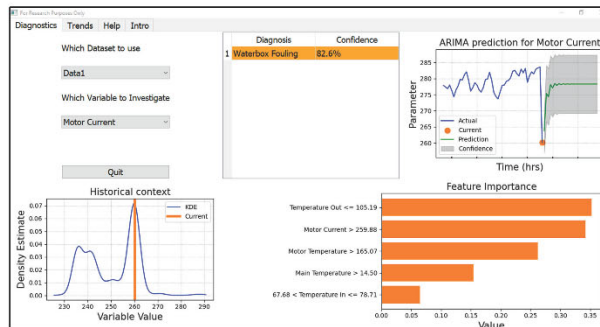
For Research Purposes Only

Diagnostics Trends Help Intro

Which Dataset to use

Data1

Which Variable to Investigate

Motor Current

Quit

| | Diagnosis | Confidence |
|---|---|---|
| 1 | Waterbox Fouling | 82.6% |

ARIMA prediction for Motor Current

285
280
275
270
265
260

Parameter

Time (hrs)

Actual
Current
Prediction
Confidence

Historical context

0.07
0.06
0.05
0.04
0.03
0.02
0.01
0.00

Density Estimate

KDE
Current

230 240 250 260 270 280 290

Variable Value

Feature Importance

Temperature Out <= 105.19

Motor Current > 259.88

Motor Temperature > 165.07

Main Temperature > 14.50

67.68 < Temperature In <= 78.71

0.00 0.05 0.10 0.15 0.20 0.25 0.30 0.35

Value